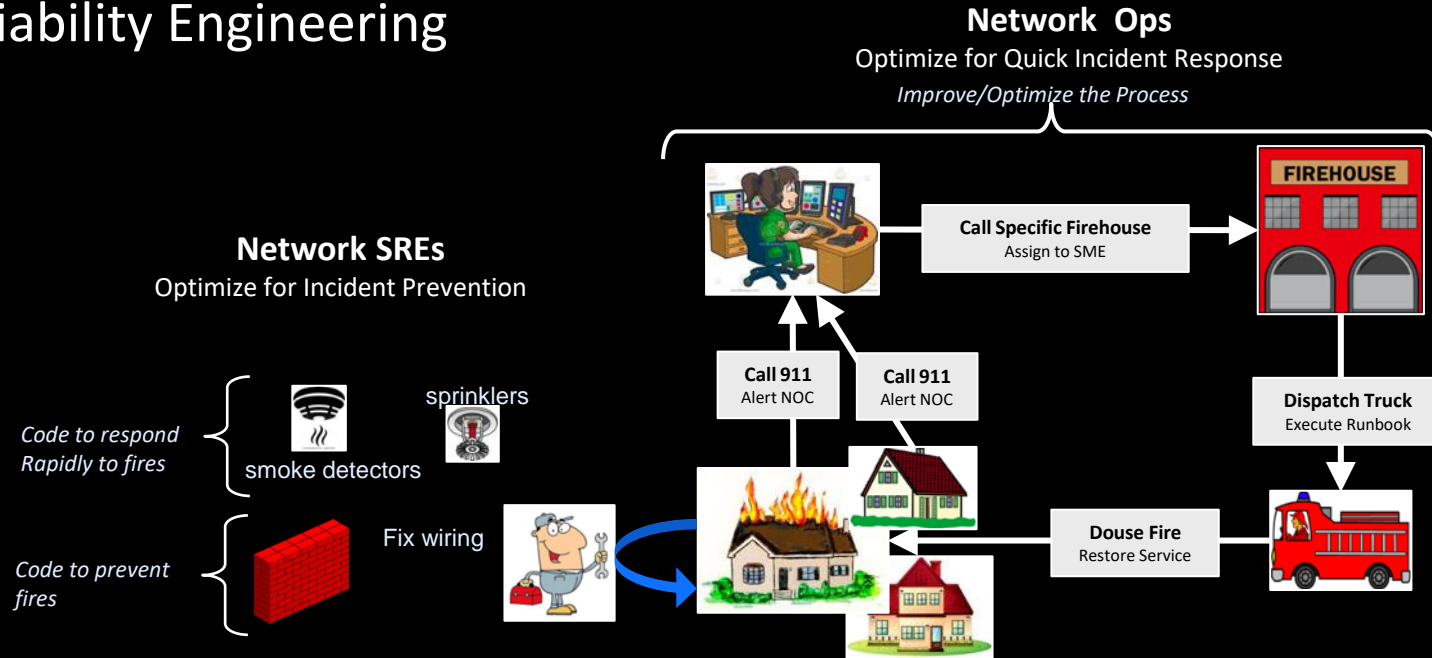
iability Engineering

**Network Ops**
Optimize for Quick Incident Response
*Improve/Optimize the Process*

**Network SREs**
Optimize for Incident Prevention

FIREHOUSE

**Call Specific Firehouse**
Assign to SME

**Call 911**
Alert NOC

**Call 911**
Alert NOC

**Dispatch Truck**
Execute Runbook

sprinklers

*Code to respond Rapidly to fires*

smoke detectors

Fix wiring

*Code to prevent fires*

**Douse Fire**
Restore Service